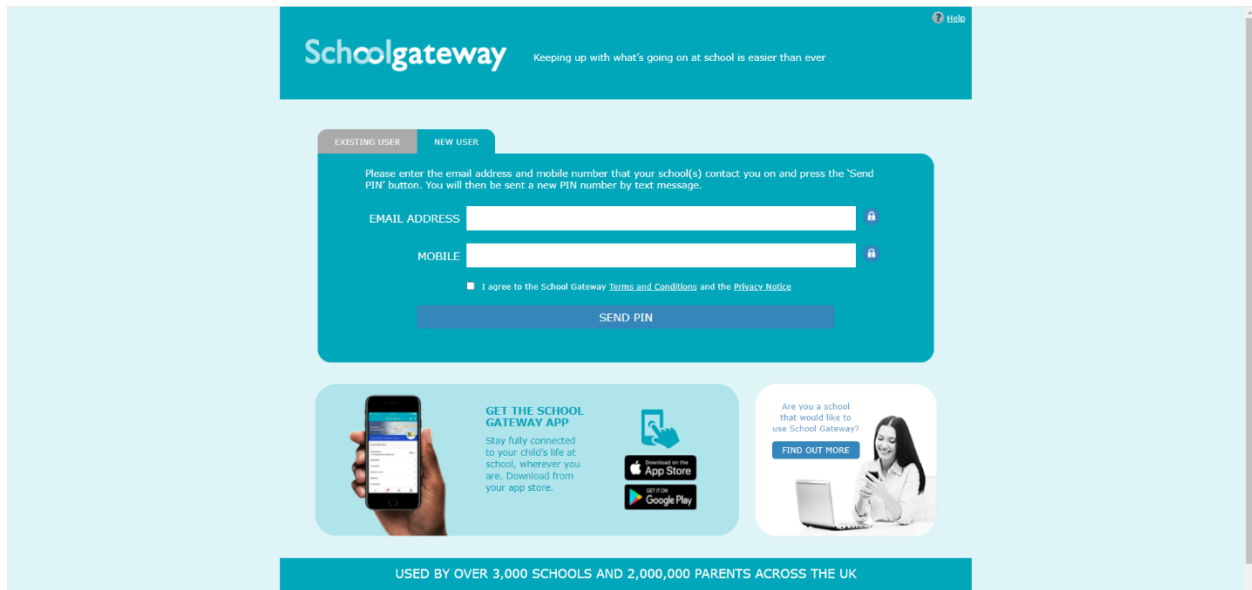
Help

Schoolgateway Keeping up with what's going on at school is easier than ever

EXISTING USER NEW USER

Please enter the email address and mobile number that your school(s) contact you on and press the 'Send PIN' button. You will then be sent a new PIN number by text message.

EMAIL ADDRESS

MOBILE

I agree to the School Gateway Terms and Conditions and the Privacy Notice

SEND PIN

GET THE SCHOOL GATEWAY APP

Stay fully connected to your child's life at school, wherever you are. Download from your app store.

Download on the App Store

GET IT ON Google Play

Are you a school that would like to use School Gateway?

FIND OUT MORE

USED BY OVER 3,000 SCHOOLS AND 2,000,000 PARENTS ACROSS THE UK